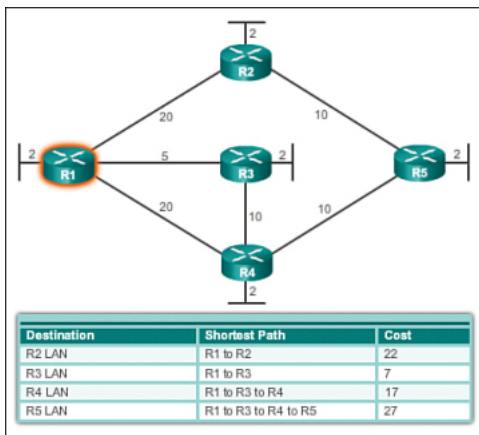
2
R2
20
10
2
5
2
2
R1
R3
R5
20
10
10
R4
2

| Destination | Shortest Path | Cost |
|---|---|---|
| R2 LAN | R1 to R2 | 22 |
| R3 LAN | R1 to R3 | 7 |
| R4 LAN | R1 to R3 to R4 | 17 |
| R5 LAN | R1 to R3 to R4 to R5 | 27 |